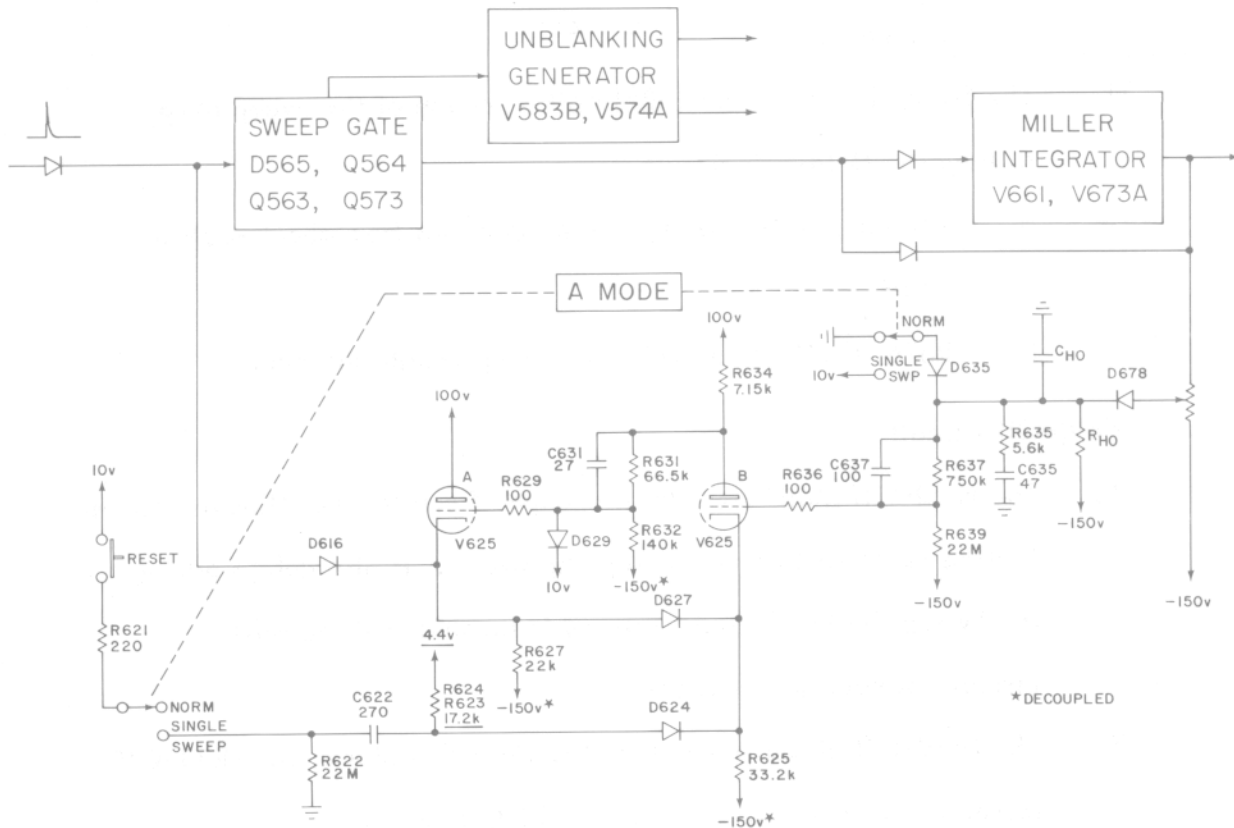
UNBLANKING GENERATOR V583B, V574A

SWEEP GATE D565, Q564 Q563, Q573

MILLER INTEGRATOR V661, V673A

A MODE

100v

NORM

SINGLE SWP

10v

D635

$C_{HO}$

D678

R634 7.15k

100v

C631 27

R631 66.5k

R629 100

A

B

R636 100

C637 100

R637 750k

R635 5.6k

C635 47

$R_{HO}$

10v

RESET

D616

V625

D629

10v

R632 140k

-150v*

V625

R639 22M

-150v

-150v

-150v

D627

R621 220

4.4v

R627 22k

-150v*

NORM

SINGLE SWEEP

C622 270

R624 R623 17.2k

D624

*DECOUPLED

R622 22M

R625 33.2k

-150v*